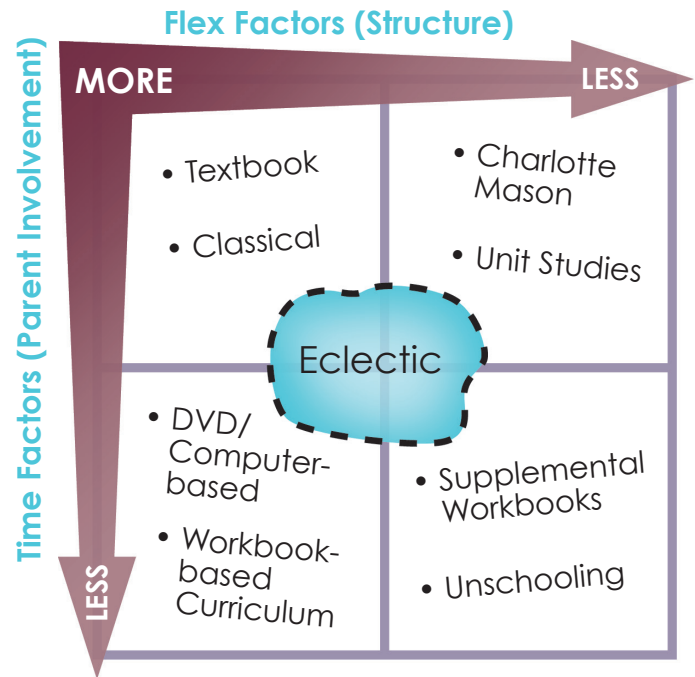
Flex Factors (Structure)

Time Factors (Parent Involvement)

MORE

LESS

LESS

• Textbook

• Classical

• Charlotte Mason

• Unit Studies

Eclectic

• DVD/ Computer-based

• Workbook-based Curriculum

• Supplemental Workbooks

• Unschooling